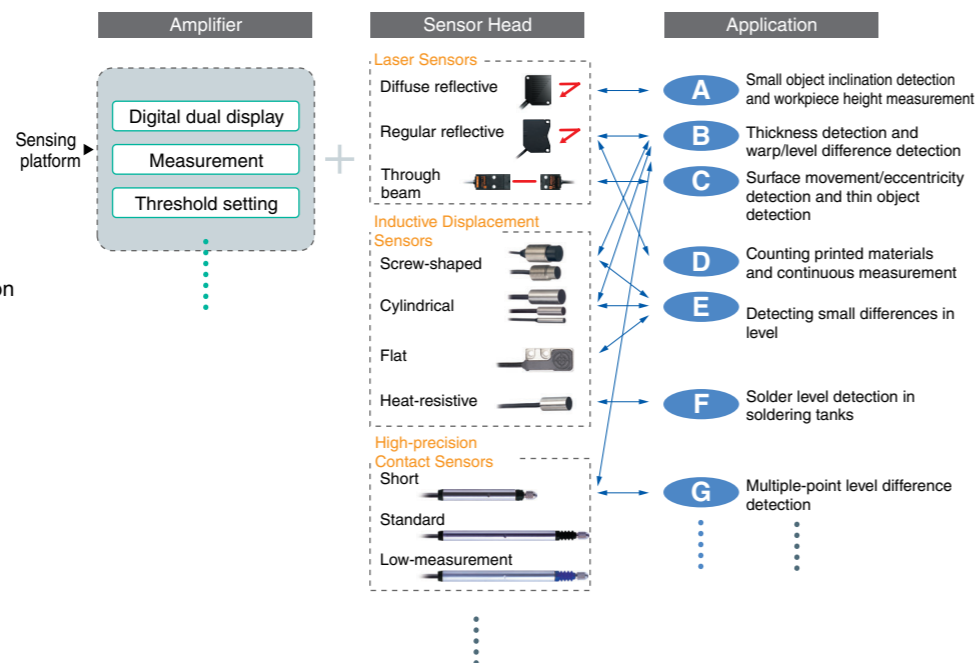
Amplifier

Sensing platform

Digital dual display

Measurement

Threshold setting

on

Sensor Head

Laser Sensors

Diffuse reflective

Regular reflective

Through beam

Inductive Displacement Sensors

Screw-shaped

Cylindrical

Flat

Heat-resistive

High-precision Contact Sensors

Short

Standard

Low-measurement

Application

A Small object inclination detection and workpiece height measurement

B Thickness detection and warp/level difference detection

C Surface movement/eccentricity detection and thin object detection

D Counting printed materials and continuous measurement

E Detecting small differences in level

F Solder level detection in soldering tanks

G Multiple-point level difference detection